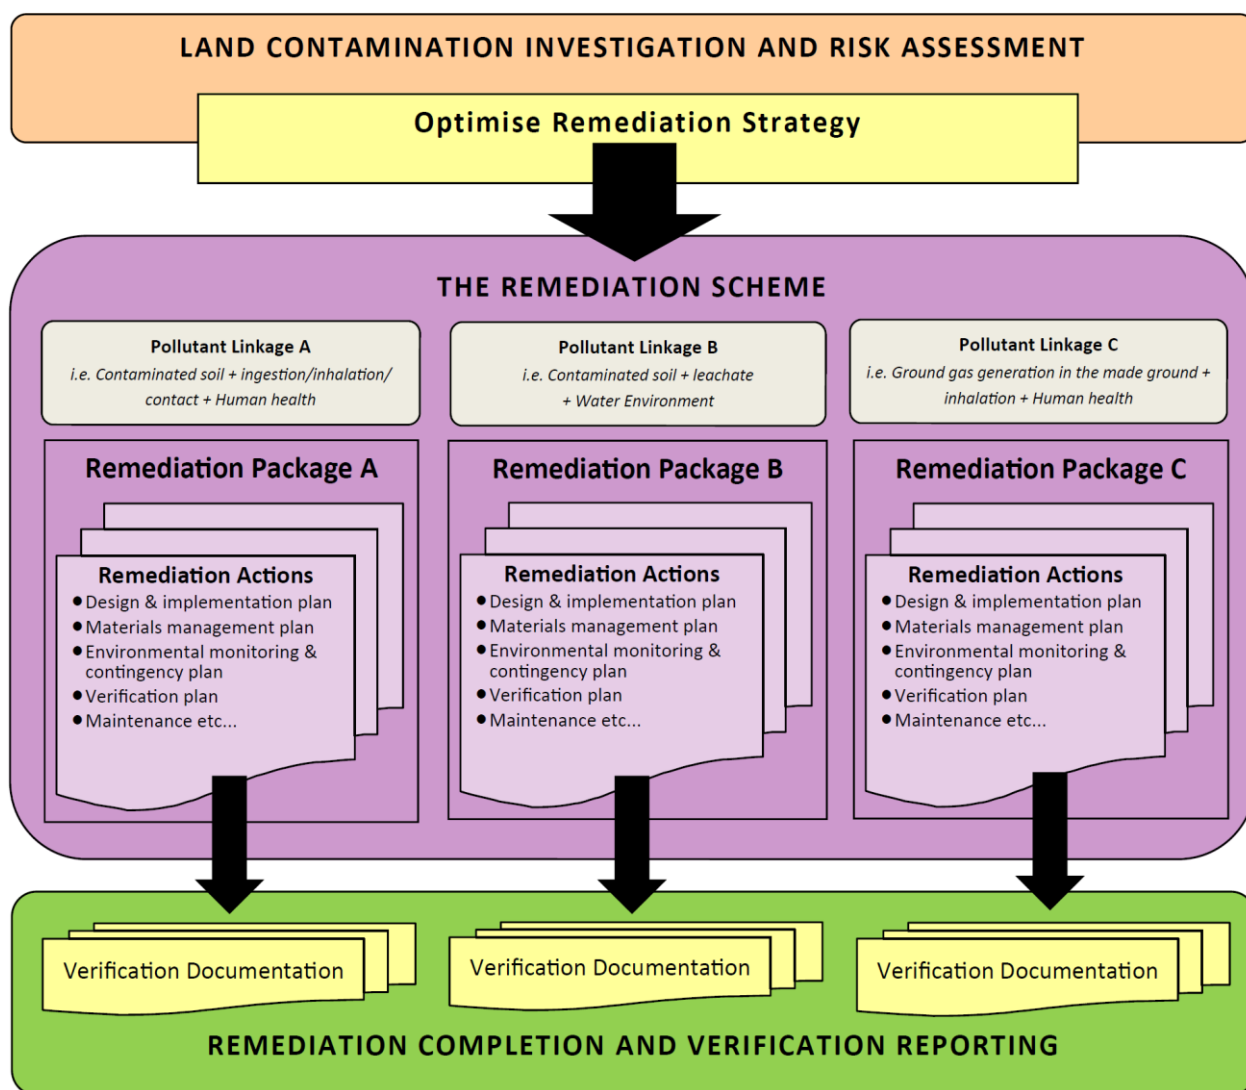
LAND CONTAMINATION INVESTIGATION AND RISK ASSESSMENT

Optimise Remediation Strategy

THE REMEDIATION SCHEME

Pollutant Linkage A
i.e. Contaminated soil + ingestion/inhalation/ contact + Human health

Pollutant Linkage B
i.e. Contaminated soil + leachate + Water Environment

Pollutant Linkage C
i.e. Ground gas generation in the made ground + inhalation + Human health

Remediation Package A

Remediation Actions
• Design & implementation plan
• Materials management plan
• Environmental monitoring & contingency plan
• Verification plan
• Maintenance etc...

Remediation Package B

Remediation Actions
• Design & implementation plan
• Materials management plan
• Environmental monitoring & contingency plan
• Verification plan
• Maintenance etc...

Remediation Package C

Remediation Actions
• Design & implementation plan
• Materials management plan
• Environmental monitoring & contingency plan
• Verification plan
• Maintenance etc...

Verification Documentation

Verification Documentation

Verification Documentation

REMEDIATION COMPLETION AND VERIFICATION REPORTING